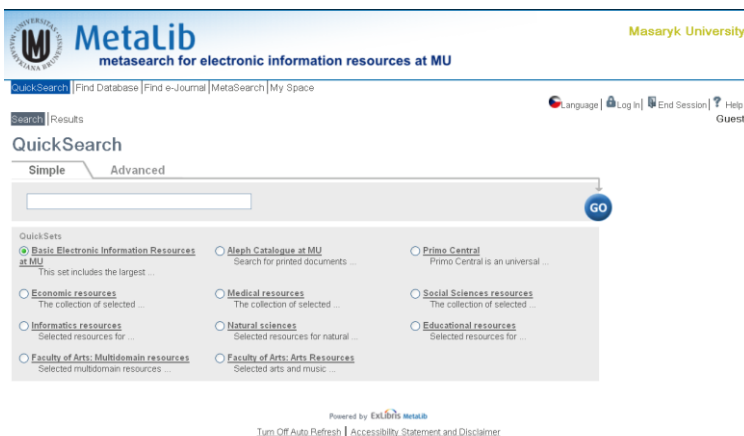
UNIVERSITAS MASARYKIANA BRUNENSIS

MetaLib
metasearch for electronic information resources at MU

Masaryk University

QuickSearch | Find Database | Find e-Journal | MetaSearch | My Space

Language | Log In | End Session | Help
Guest

Search | Results

QuickSearch

Simple
Advanced

GO

QuickSets

Basic Electronic Information Resources at MU
This set includes the largest ...

Aleph Catalogue at MU
Search for printed documents ...

Primo Central
Primo Central is an universal ...

Economic resources
The collection of selected ...

Medical resources
The collection of selected ...

Social Sciences resources
The collection of selected ...

Informatics resources
Selected resources for ...

Natural sciences
Selected resources for natural ...

Educational resources
Selected resources for ...

Faculty of Arts: Multidomain resources
Selected multidomain resources ...

Faculty of Arts: Arts Resources
Selected arts and music ...

Powered by ExLibris MetaLib

Turn Off Auto Refresh | Accessibility Statement and Disclaimer